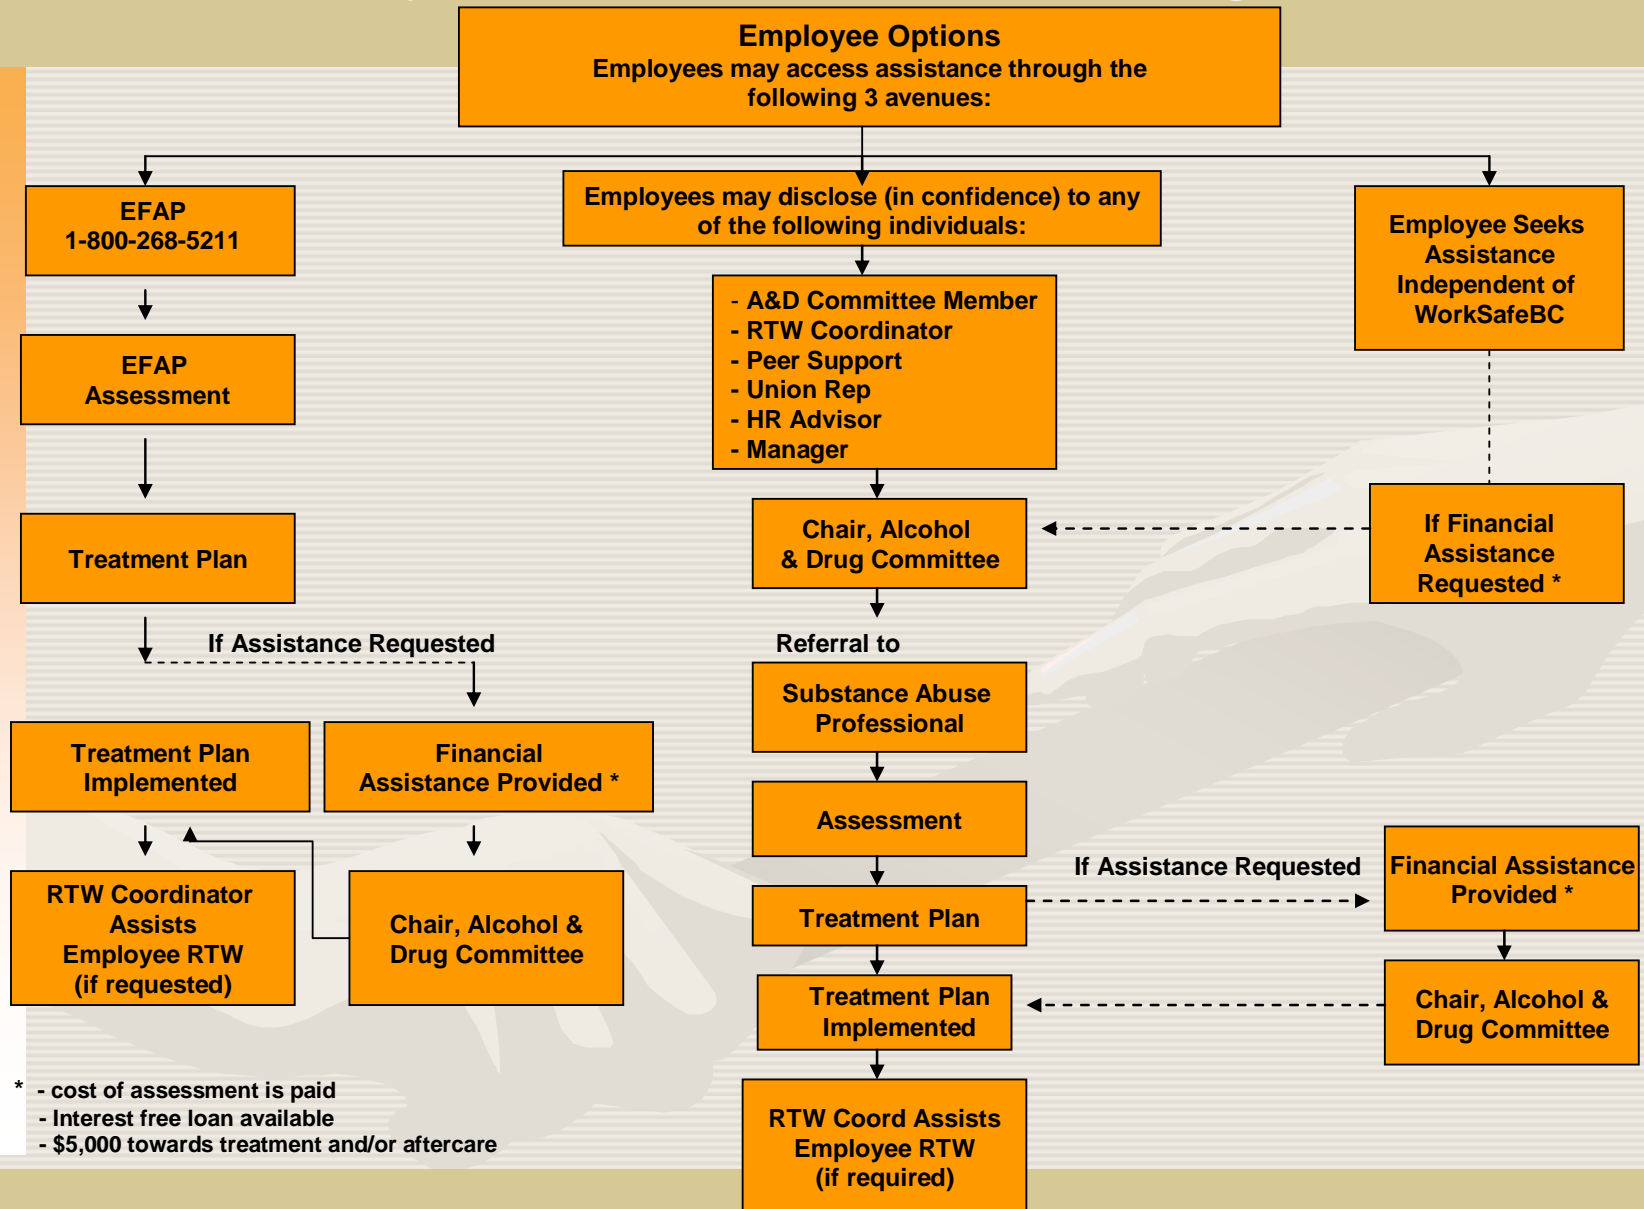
Employee Options
Employees may access assistance through the following 3 avenues:

EFAP
1-800-268-5211

EFAP Assessment

Treatment Plan

If Assistance Requested

Treatment Plan Implemented

Financial Assistance Provided *

RTW Coordinator Assists Employee RTW (if requested)

Chair, Alcohol & Drug Committee

Employees may disclose (in confidence) to any of the following individuals:

- A&D Committee Member
- RTW Coordinator
- Peer Support
- Union Rep
- HR Advisor
- Manager

Chair, Alcohol & Drug Committee

Referral to

Substance Abuse Professional

Assessment

Treatment Plan

Treatment Plan Implemented

RTW Coord Assists Employee RTW (if required)

Employee Seeks Assistance Independent of WorkSafeBC

If Financial Assistance Requested *

If Assistance Requested

Financial Assistance Provided *

Chair, Alcohol & Drug Committee

* - cost of assessment is paid
- Interest free loan available
- $5,000 towards treatment and/or aftercare